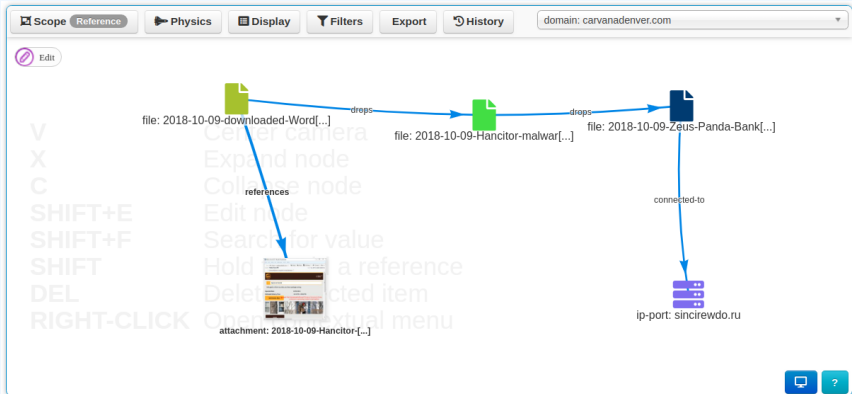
Scope Reference | Physics | Display | Filters | Export | History | domain: carvanadenver.com

Edit

V Center camera
X Expand node
C Collapse node
SHIFT+E Edit node
SHIFT+F Search for value
SHIFT Hold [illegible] a reference
DEL Delete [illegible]cted item
RIGHT-CLICK Open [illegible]xtual menu

file: 2018-10-09-downloaded-Word[...]

drops

file: 2018-10-09-Hancitor-malwar[...]

drops

file: 2018-10-09-Zeus-Panda-Bank[...]

references

connected-to

attachment: 2018-10-09-Hancitor-[...]

ip-port: sincirewdo.ru

?